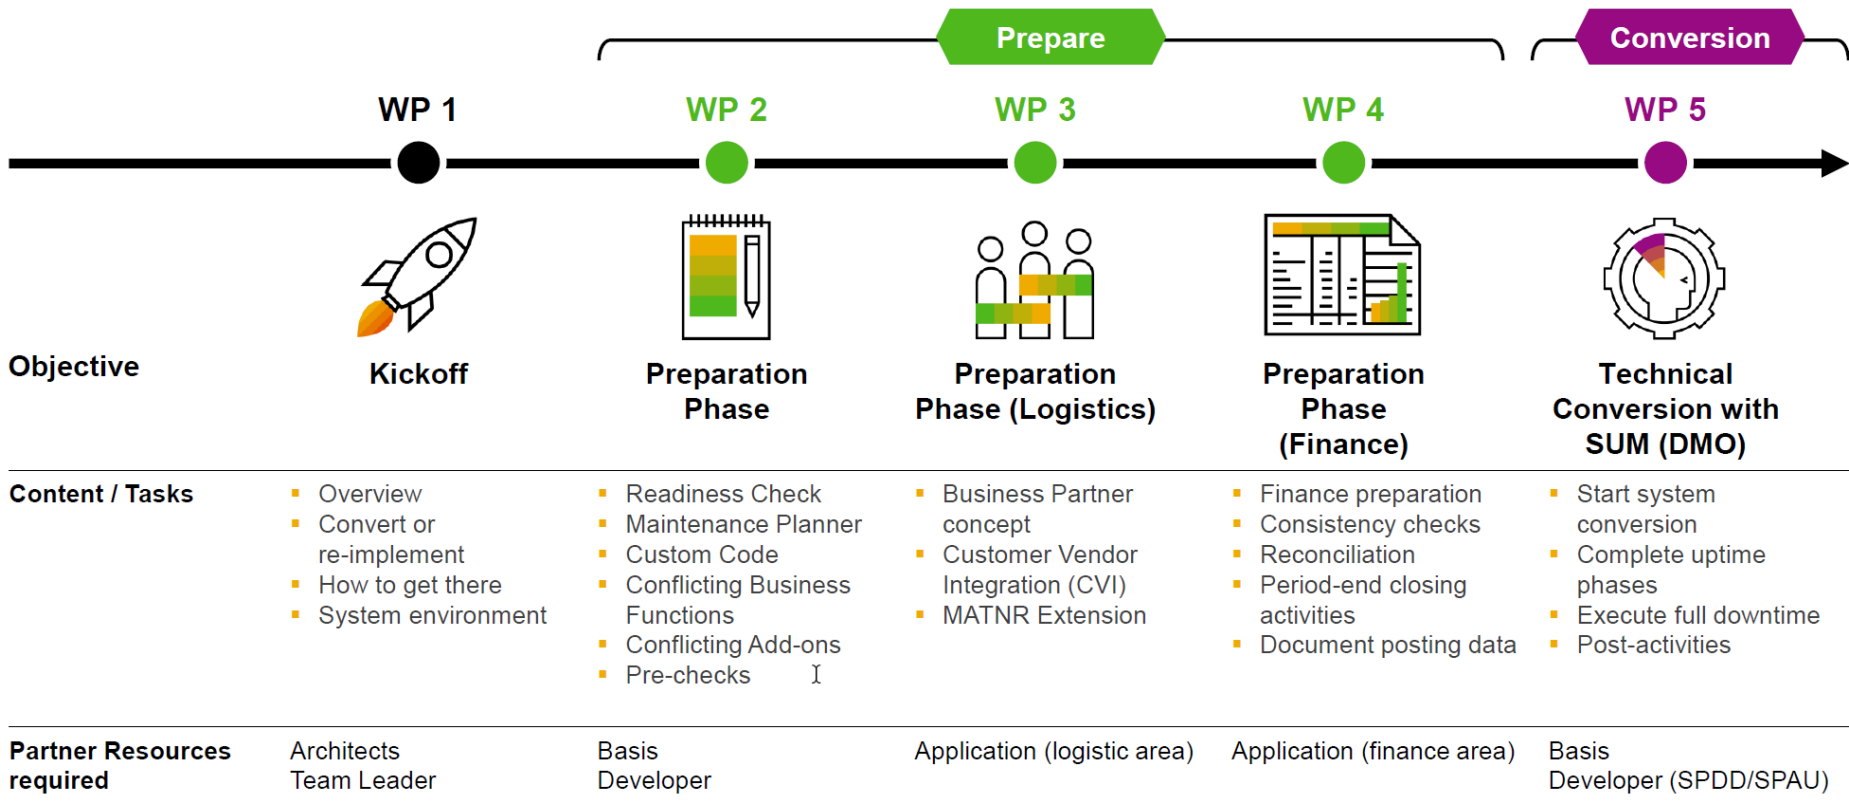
Prepare

Conversion

WP 1

WP 2

WP 3

WP 4

WP 5

Objective

Kickoff

Preparation Phase

Preparation Phase (Logistics)

Preparation Phase (Finance)

Technical Conversion with SUM (DMO)

| | WP 1 | WP 2 | WP 3 | WP 4 | WP 5 |
|---|---|---|---|---|---|
| **Content / Tasks** | ▪ Overview<br>▪ Convert or re-implement<br>▪ How to get there<br>▪ System environment | ▪ Readiness Check<br>▪ Maintenance Planner<br>▪ Custom Code<br>▪ Conflicting Business Functions<br>▪ Conflicting Add-ons<br>▪ Pre-checks | ▪ Business Partner concept<br>▪ Customer Vendor Integration (CVI)<br>▪ MATNR Extension | ▪ Finance preparation<br>▪ Consistency checks<br>▪ Reconciliation<br>▪ Period-end closing activities<br>▪ Document posting data | ▪ Start system conversion<br>▪ Complete uptime phases<br>▪ Execute full downtime<br>▪ Post-activities |
| **Partner Resources required** | Architects<br>Team Leader | Basis<br>Developer | Application (logistic area) | Application (finance area) | Basis<br>Developer (SPDD/SPAU) |